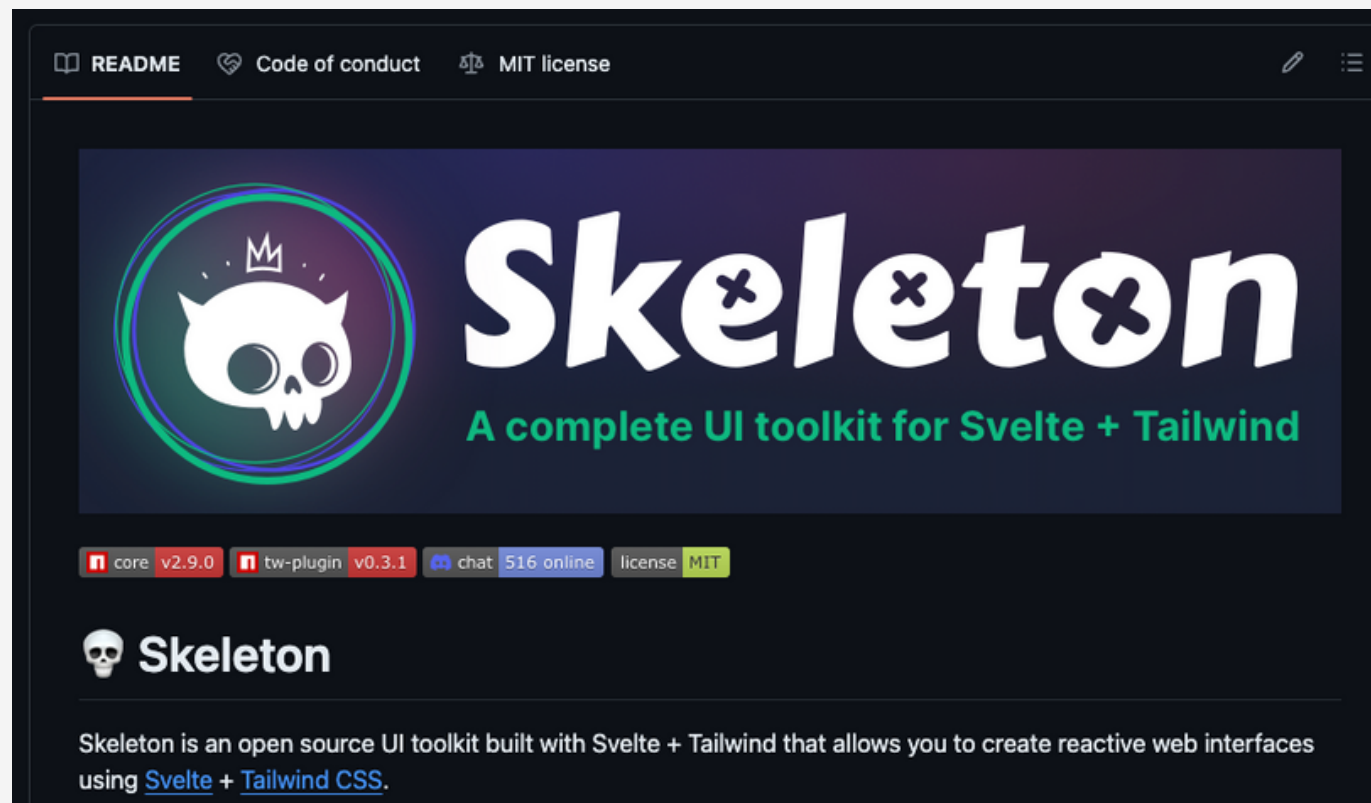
README Code of conduct MIT license

Skeleton
A complete UI toolkit for Svelte + Tailwind

core v2.9.0 tw-plugin v0.3.1 chat 516 online license MIT

💀 Skeleton

Skeleton is an open source UI toolkit built with Svelte + Tailwind that allows you to create reactive web interfaces using Svelte + Tailwind CSS.